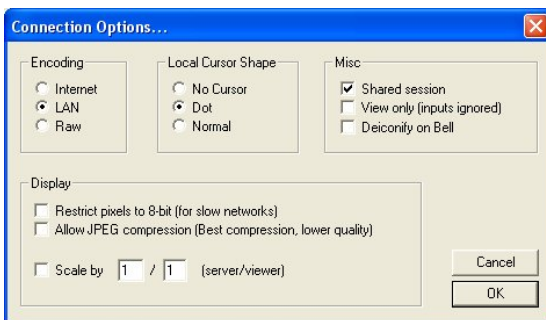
Connection Options...

Encoding
Internet
LAN
Raw

Local Cursor Shape
No Cursor
Dot
Normal

Misc
Shared session
View only (inputs ignored)
Deiconify on Bell

Display
Restrict pixels to 8-bit (for slow networks)
Allow JPEG compression (Best compression, lower quality)

Scale by 1 / 1 (server/viewer)

Cancel
OK